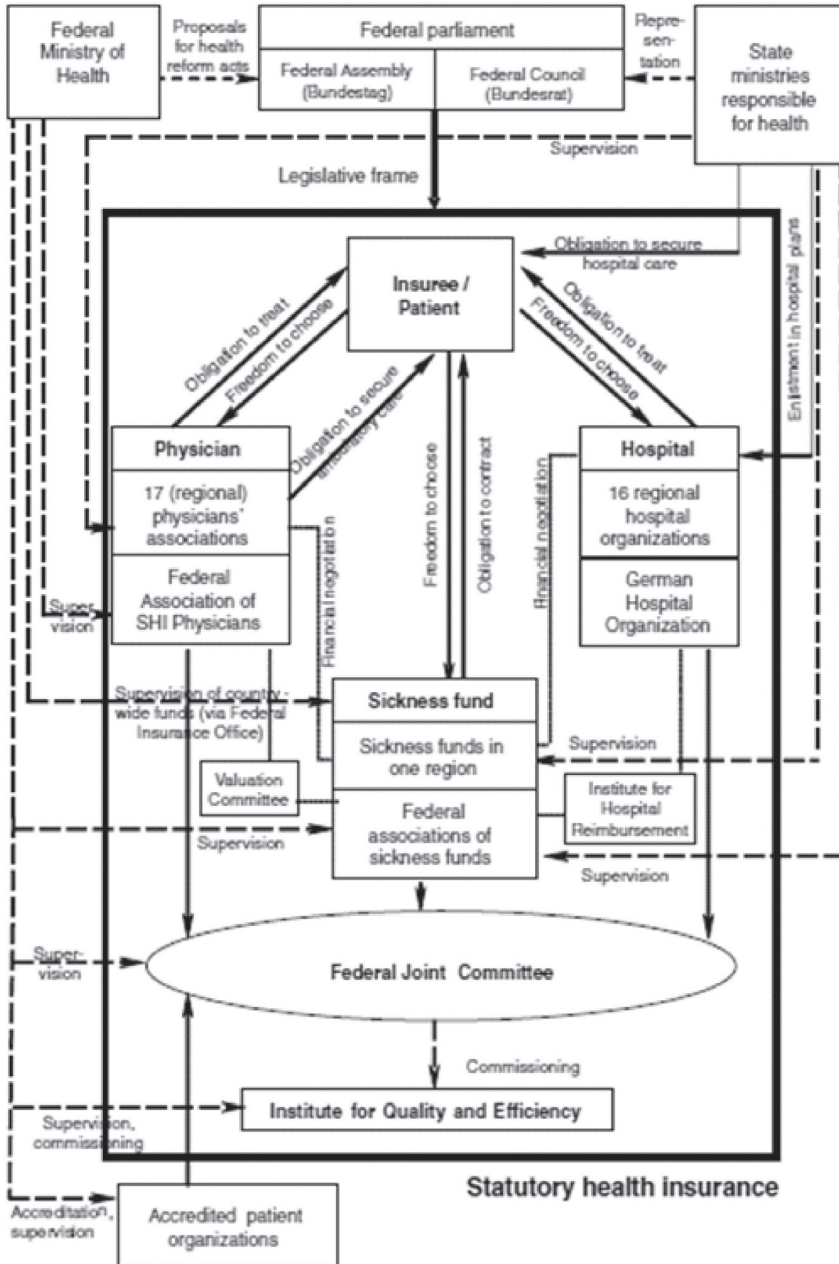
Federal Ministry of Health

Proposals for health reform acts

Federal parliament

Federal Assembly (Bundestag)

Federal Council (Bundesrat)

Repre-sentation

State ministries responsible for health

Supervision

Legislative frame

Obligation to secure hospital care

Insuree / Patient

Obligation to treat

Freedom to choose

Obligation to treat

Freedom to choose

Enlistment in hospital plans

Obligation to secure ambulatory care

Physician

17 (regional) physicians' associations

Federal Association of SHI Physicians

Super-vision

Freedom to choose

Obligation to contract

Financial negotiation

Financial negotiation

Hospital

16 regional hospital organizations

German Hospital Organization

Supervision of country-wide funds (via Federal Insurance Office)

Sickness fund

Sickness funds in one region

Federal associations of sickness funds

Supervision

Valuation Committee

Institute for Hospital Reimbursement

Supervision

Supervision

Super-vision

Federal Joint Committee

Commissioning

Supervision, commissioning

Institute for Quality and Efficiency

Statutory health insurance

Accreditation, supervision

Accredited patient organizations